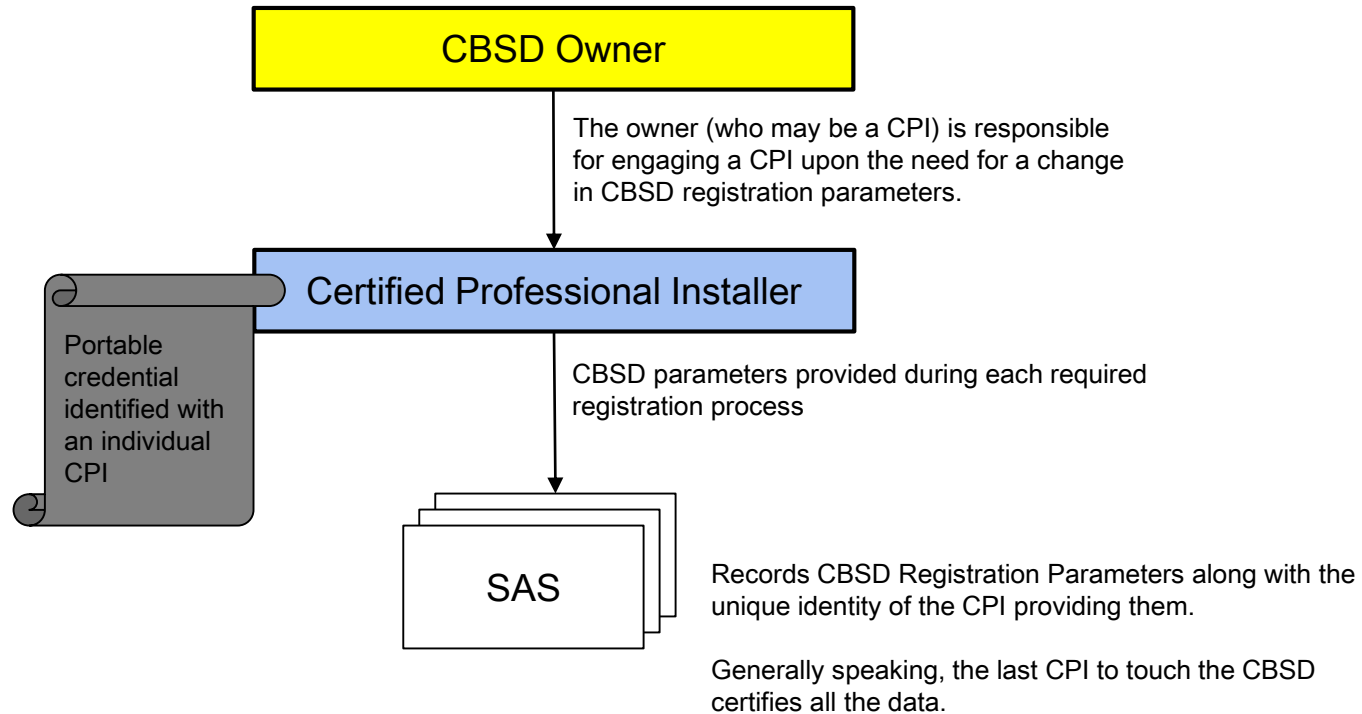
CBSD Owner

The owner (who may be a CPI) is responsible for engaging a CPI upon the need for a change in CBSD registration parameters.

Certified Professional Installer

Portable credential identified with an individual CPI

CBSD parameters provided during each required registration process

SAS

Records CBSD Registration Parameters along with the unique identity of the CPI providing them.

Generally speaking, the last CPI to touch the CBSD certifies all the data.